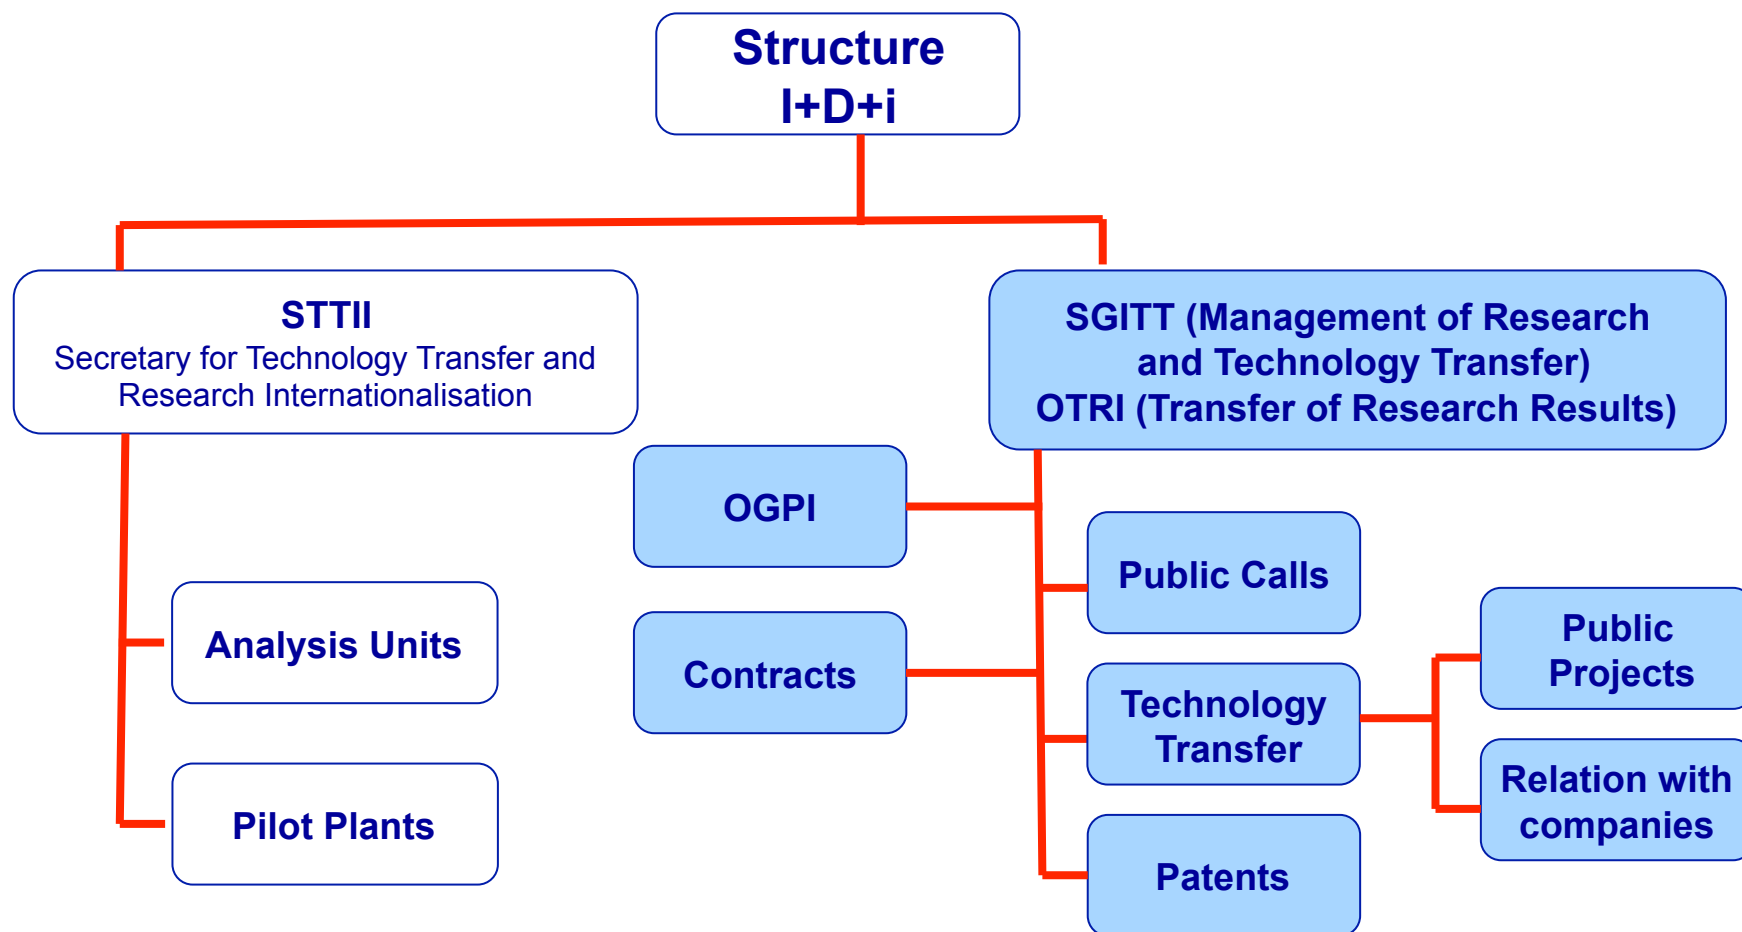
Structure
I+D+i

STTII
Secretary for Technology Transfer and Research Internationalisation

SGITT (Management of Research and Technology Transfer)
OTRI (Transfer of Research Results)

OGPI

Contracts

Public Calls

Technology Transfer

Patents

Public Projects

Relation with companies

Analysis Units

Pilot Plants